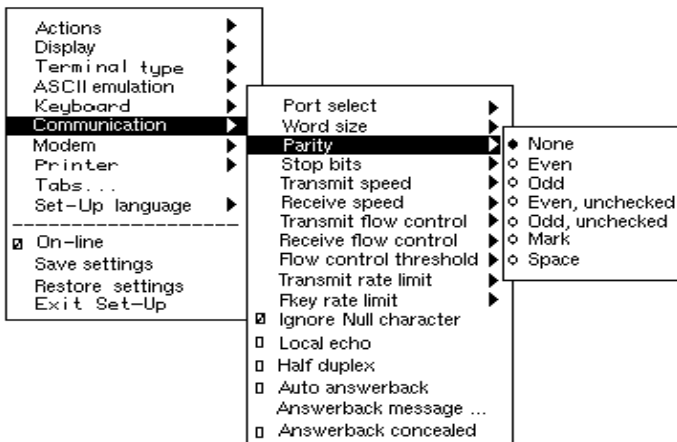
Actions
Display
Terminal type
ASCII emulation
Keyboard
Communication
Modem
Printer
Tabs...
Set-Up language
------------------
On-line
Save settings
Restore settings
Exit Set-Up

Port select
Word size
Parity
Stop bits
Transmit speed
Receive speed
Transmit flow control
Receive flow control
Flow control threshold
Transmit rate limit
Fkey rate limit
Ignore Null character
Local echo
Half duplex
Auto answerback
Answerback message ...
Answerback concealed

None
Even
Odd
Even, unchecked
Odd, unchecked
Mark
Space